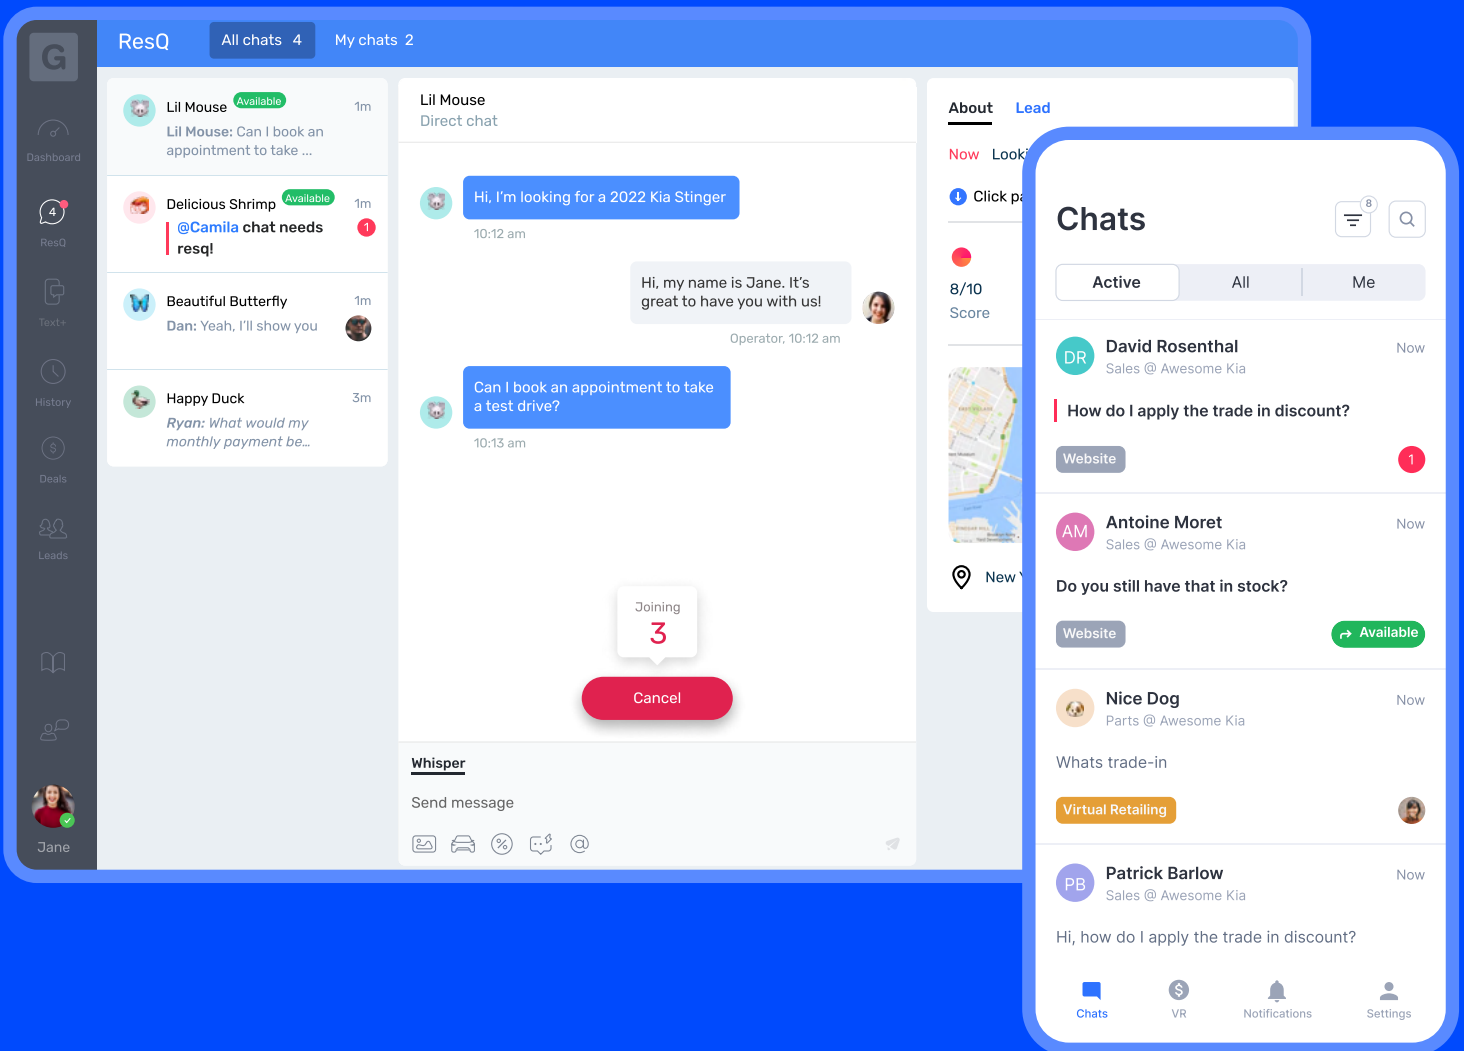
G

Dashboard

4
ResQ

Text+

History

Deals

Leads

Jane

ResQ

All chats 4

My chats 2

Lil Mouse Available 1m
Lil Mouse: Can I book an appointment to take ...

Delicious Shrimp Available 1m
@Camila chat needs resq!
1

Beautiful Butterfly 1m
Dan: Yeah, I'll show you

Happy Duck 3m
Ryan: What would my monthly payment be...

Lil Mouse
Direct chat

Hi, I'm looking for a 2022 Kia Stinger
10:12 am

Hi, my name is Jane. It's great to have you with us!
Operator, 10:12 am

Can I book an appointment to take a test drive?
10:13 am

Joining
3

Cancel

Whisper

Send message

About Lead

Now Looki

Click pa

8/10
Score

New

Chats

8

Active All Me

DR David Rosenthal Now
Sales @ Awesome Kia
How do I apply the trade in discount?
Website
1

AM Antoine Moret Now
Sales @ Awesome Kia
Do you still have that in stock?
Website
Available

Nice Dog Now
Parts @ Awesome Kia
Whats trade-in
Virtual Retailing

PB Patrick Barlow Now
Sales @ Awesome Kia
Hi, how do I apply the trade in discount?

Chats VR Notifications Settings